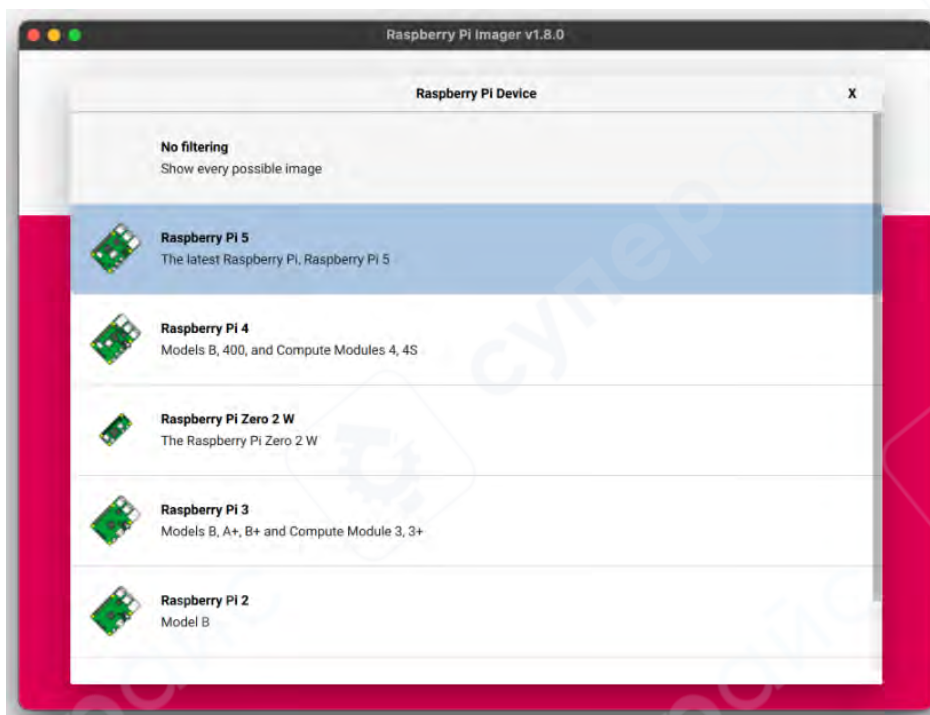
Raspberry Pi Imager v1.8.0

Raspberry Pi Device

X

No filtering
Show every possible image

Raspberry Pi 5
The latest Raspberry Pi, Raspberry Pi 5

Raspberry Pi 4
Models B, 400, and Compute Modules 4, 4S

Raspberry Pi Zero 2 W
The Raspberry Pi Zero 2 W

Raspberry Pi 3
Models B, A+, B+ and Compute Module 3, 3+

Raspberry Pi 2
Model B